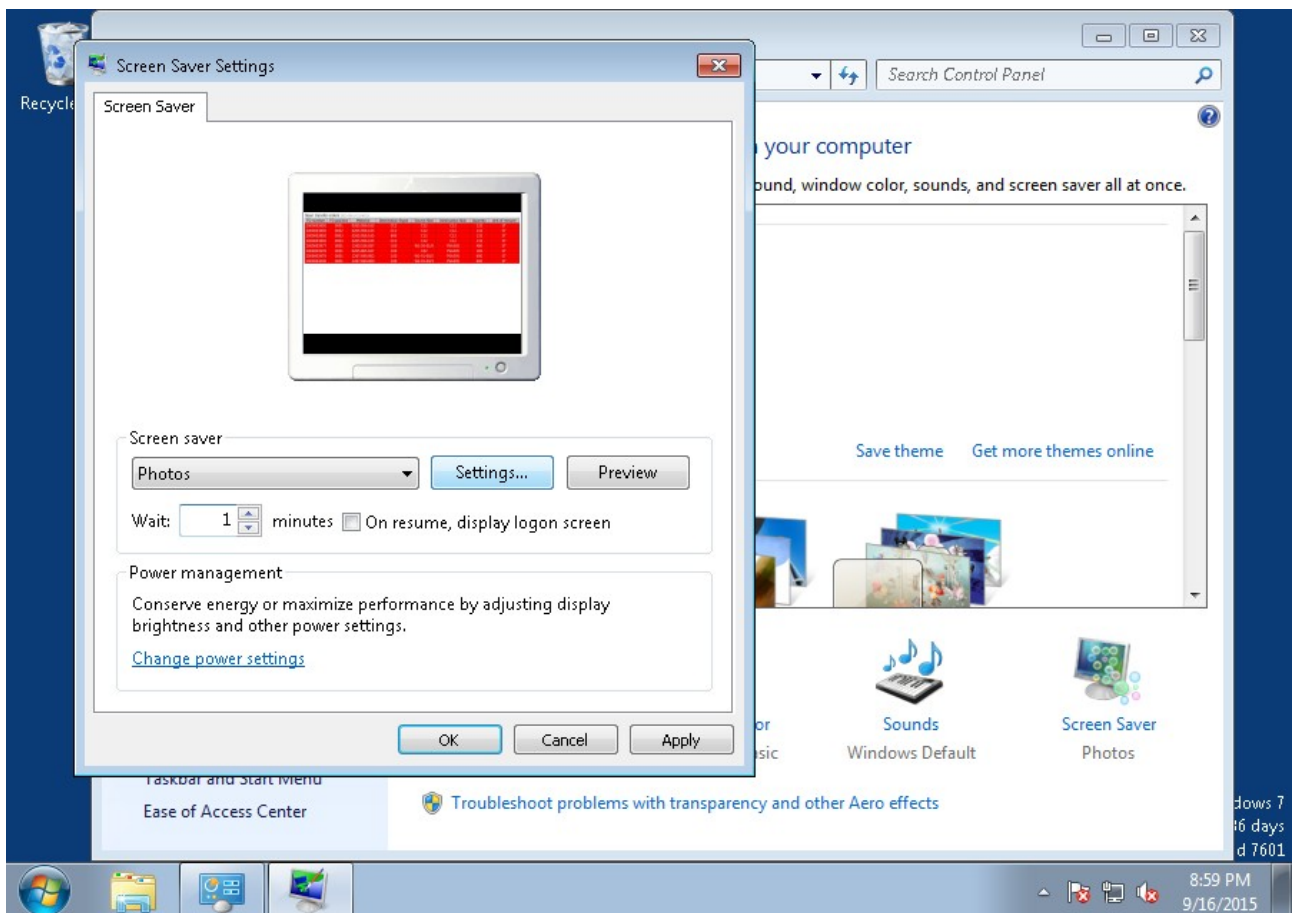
Recycle

Screen Saver Settings

Screen Saver

Screen saver

Photos

Settings...

Preview

Wait: 1 minutes On resume, display logon screen

Power management

Conserve energy or maximize performance by adjusting display brightness and other power settings.

Change power settings

OK

Cancel

Apply

Search Control Panel

n your computer

ound, window color, sounds, and screen saver all at once.

Save theme

Get more themes online

or

sic

Sounds

Windows Default

Screen Saver

Photos

Taskbar and Start Menu

Ease of Access Center

Troubleshoot problems with transparency and other Aero effects

dows 7

46 days

d 7601

8:59 PM

9/16/2015